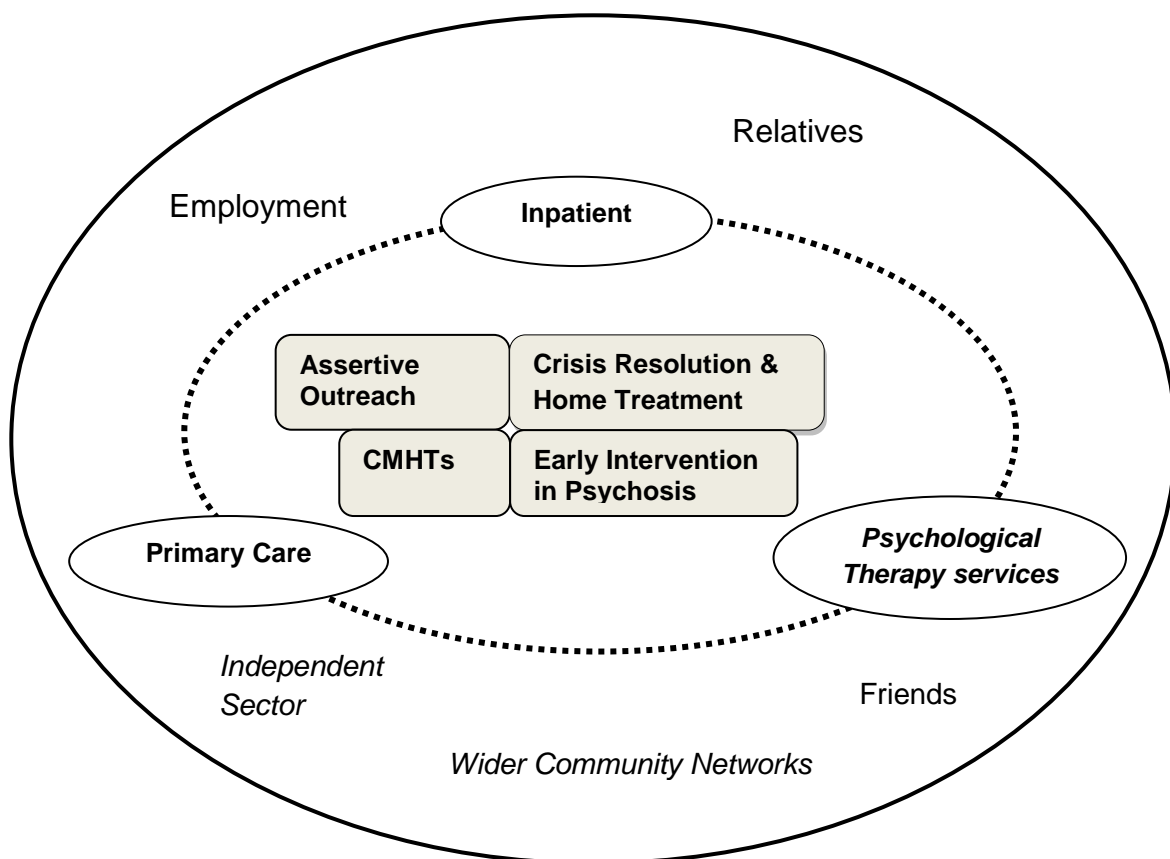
Relatives

Employment

Inpatient

Assertive Outreach

Crisis Resolution & Home Treatment

CMHTs

Early Intervention in Psychosis

Primary Care

Psychological Therapy services

Independent Sector

Friends

Wider Community Networks